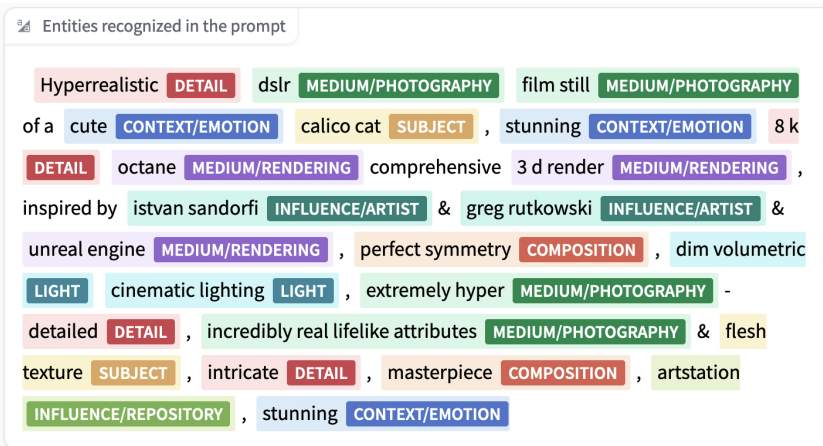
Entities recognized in the prompt

Hyperrealistic DETAIL dslr MEDIUM/PHOTOGRAPHY film still MEDIUM/PHOTOGRAPHY of a cute CONTEXT/EMOTION calico cat SUBJECT , stunning CONTEXT/EMOTION 8 k DETAIL octane MEDIUM/RENDERING comprehensive 3 d render MEDIUM/RENDERING , inspired by istvan sandorfi INFLUENCE/ARTIST & greg rutkowski INFLUENCE/ARTIST & unreal engine MEDIUM/RENDERING , perfect symmetry COMPOSITION , dim volumetric LIGHT cinematic lighting LIGHT , extremely hyper MEDIUM/PHOTOGRAPHY - detailed DETAIL , incredibly real lifelike attributes MEDIUM/PHOTOGRAPHY & flesh texture SUBJECT , intricate DETAIL , masterpiece COMPOSITION , artstation INFLUENCE/REPOSITORY , stunning CONTEXT/EMOTION